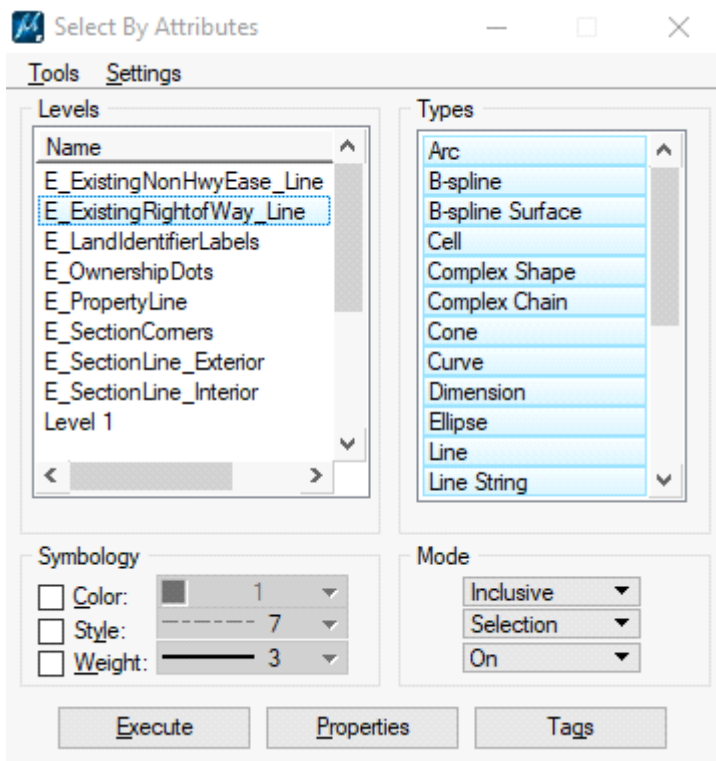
Select By Attributes

Tools Settings

Levels

Name
E_ExistingNonHwyEase_Line
E_ExistingRightofWay_Line
E_LandIdentifierLabels
E_OwnershipDots
E_PropertyLine
E_SectionCorners
E_SectionLine_Exterior
E_SectionLine_Interior
Level 1

Types

Arc
B-spline
B-spline Surface
Cell
Complex Shape
Complex Chain
Cone
Curve
Dimension
Ellipse
Line
Line String

Symbology

Color: 1
Style: 7
Weight: 3

Mode

Inclusive
Selection
On

Execute
Properties
Tags